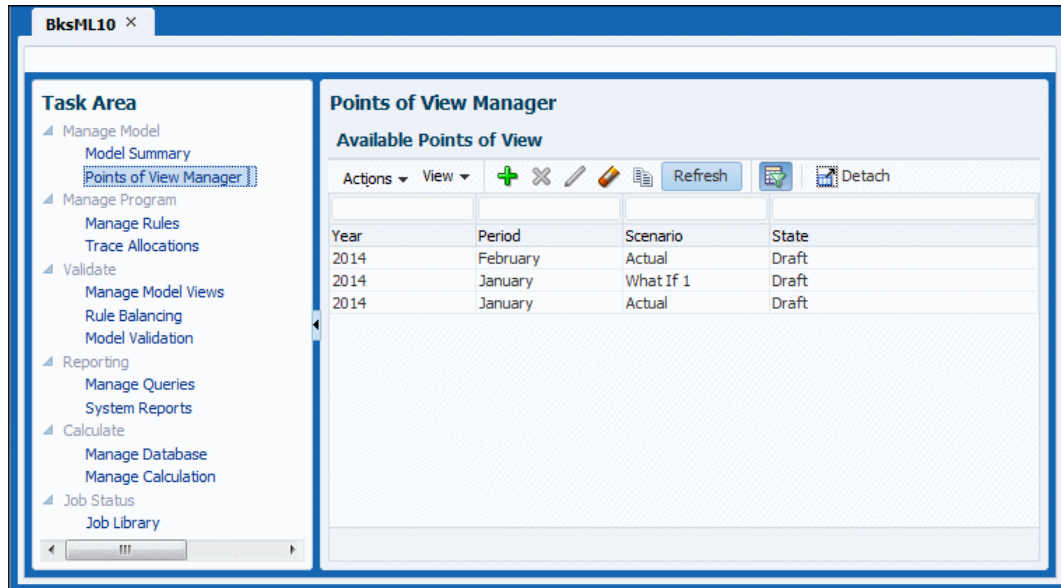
BksML10 ×

Task Area
◢ Manage Model
Model Summary
Points of View Manager
◢ Manage Program
Manage Rules
Trace Allocations
◢ Validate
Manage Model Views
Rule Balancing
Model Validation
◢ Reporting
Manage Queries
System Reports
◢ Calculate
Manage Database
Manage Calculation
◢ Job Status
Job Library

Points of View Manager
Available Points of View
Actions ▾ View ▾ Refresh Detach

| Year | Period | Scenario | State |
|---|---|---|---|
| 2014 | February | Actual | Draft |
| 2014 | January | What If 1 | Draft |
| 2014 | January | Actual | Draft |